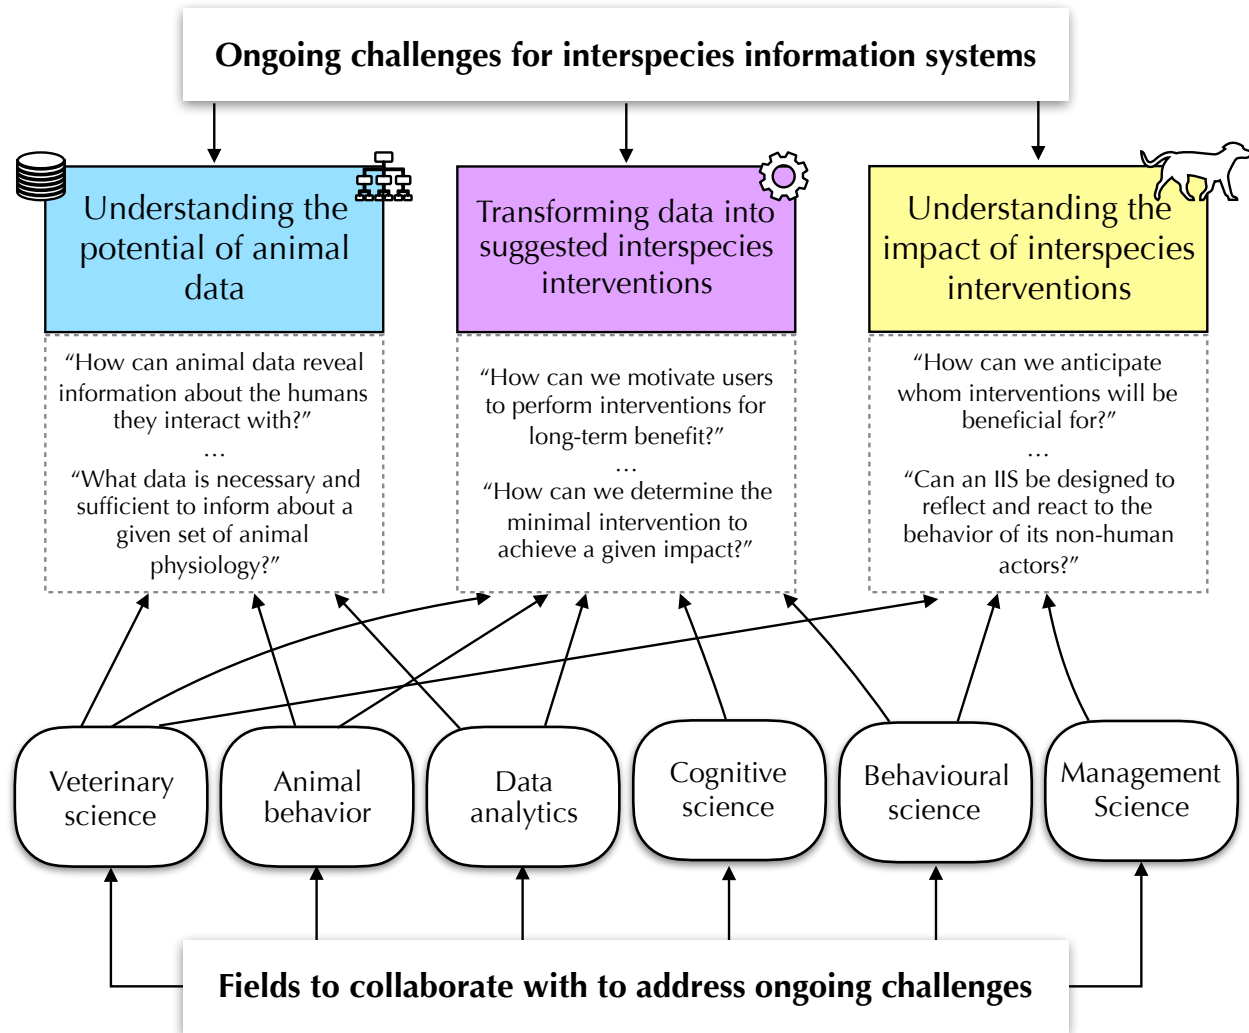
**Ongoing challenges for interspecies information systems**

Understanding the potential of animal data

"How can animal data reveal information about the humans they interact with?"
...
"What data is necessary and sufficient to inform about a given set of animal physiology?"

Transforming data into suggested interspecies interventions

"How can we motivate users to perform interventions for long-term benefit?"
...
"How can we determine the minimal intervention to achieve a given impact?"

Understanding the impact of interspecies interventions

"How can we anticipate whom interventions will be beneficial for?"
...
"Can an IIS be designed to reflect and react to the behavior of its non-human actors?"

Veterinary science

Animal behavior

Data analytics

Cognitive science

Behavioural science

Management Science

**Fields to collaborate with to address ongoing challenges**